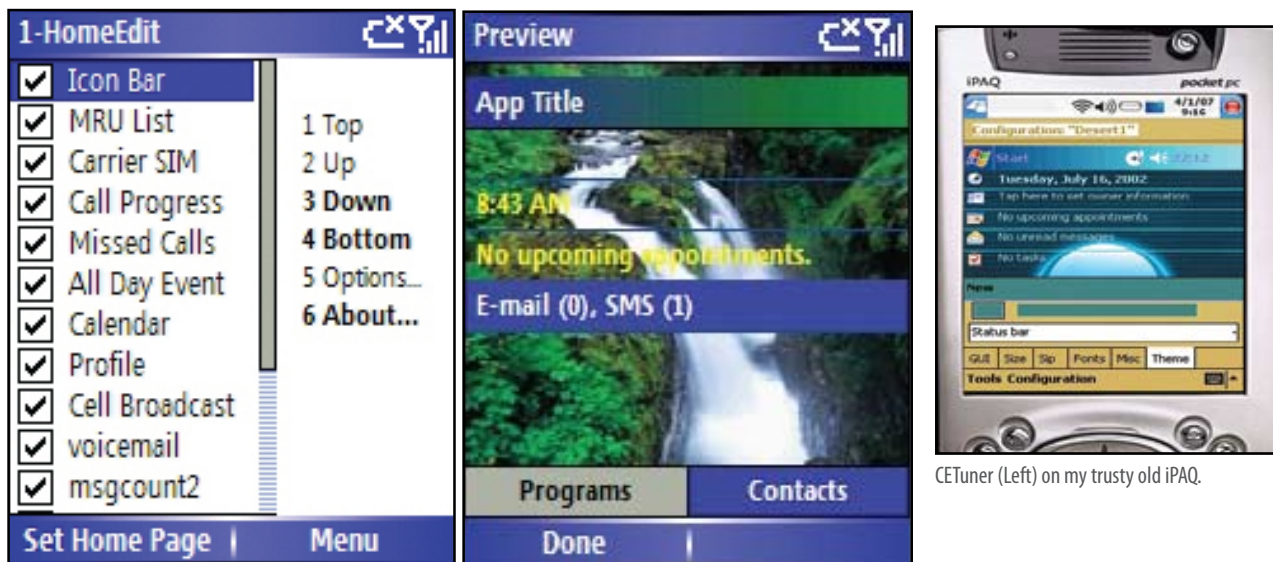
1-HomeEdit

Icon Bar
MRU List
Carrier SIM
Call Progress
Missed Calls
All Day Event
Calendar
Profile
Cell Broadcast
voicemail
msgcount2

1 Top
2 Up
3 Down
4 Bottom
5 Options...
6 About...

Set Home Page | Menu

Preview

App Title

8:43 AM

No upcoming appointments.

E-mail (0), SMS (1)

Programs | Contacts

Done

iPAQ pocket pc

4/1/07 9:56

Configuration: "Desert1"

Start

Tuesday, July 16, 2002

Tap here to set owner information

No upcoming appointments

No unread messages

No tasks

New

Status bar

GUI | Size | Sip | Fonts | Misc | Theme

Tools Configuration

CETuner (Left) on my trusty old iPAQ.